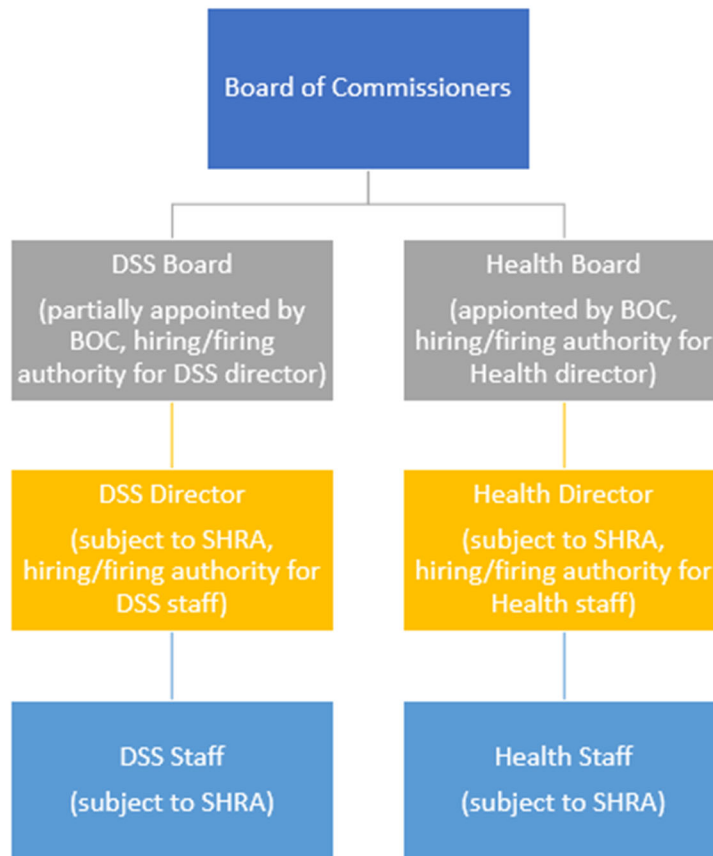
Board of Commissioners

DSS Board

(partially appointed by BOC, hiring/firing authority for DSS director)

Health Board

(appionted by BOC, hiring/firing authority for Health director)

DSS Director

(subject to SHRA, hiring/firing authority for DSS staff)

Health Director

(subject to SHRA, hiring/firing authority for Health staff)

DSS Staff

(subject to SHRA)

Health Staff

(subject to SHRA)